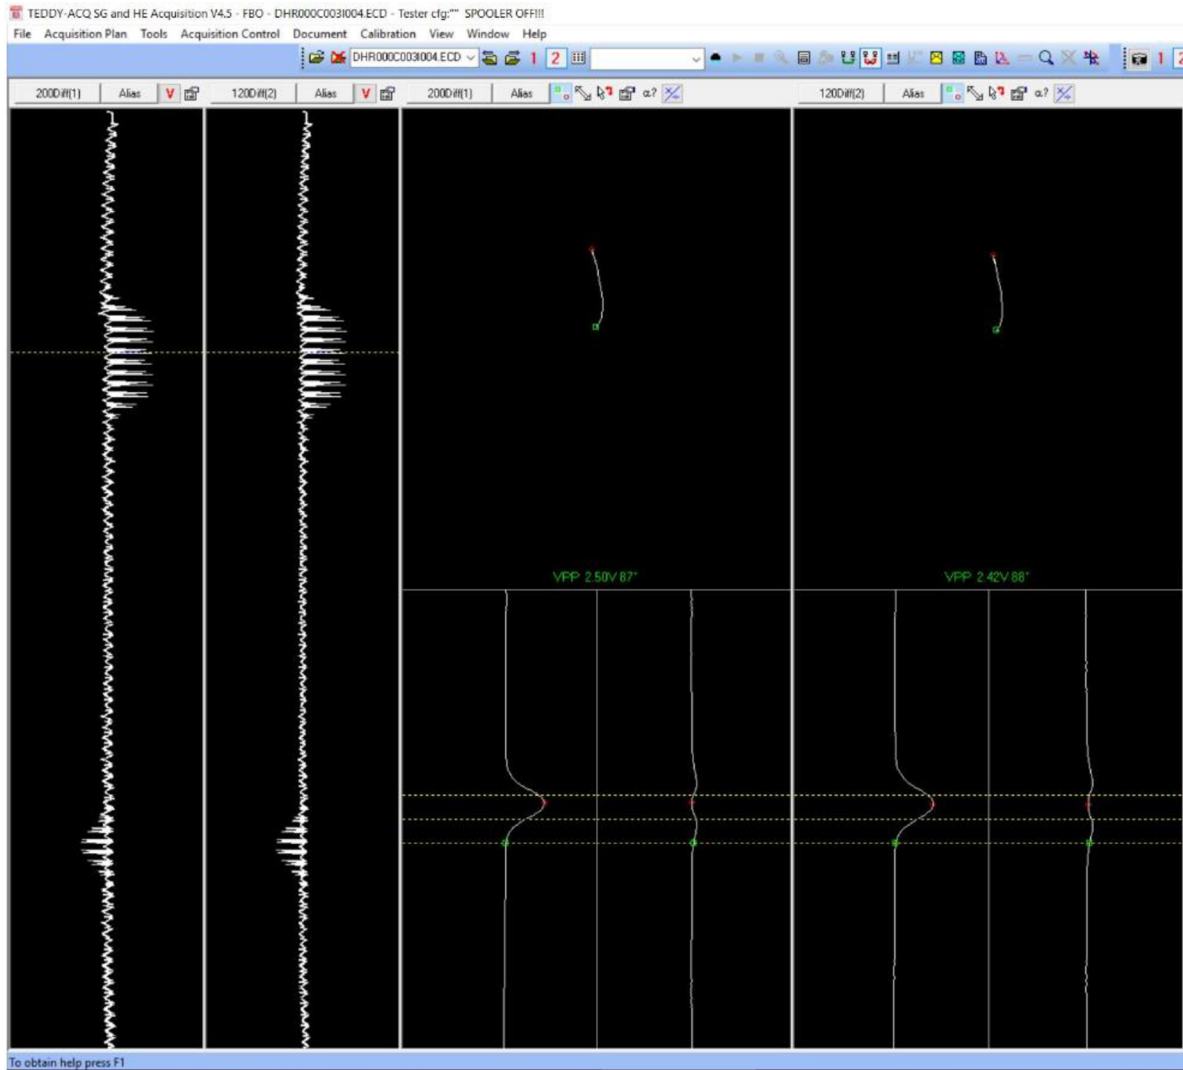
TEDDY-ACQ SG and HE Acquisition V4.5 - FBO - DHR000C003I004.ECD - Tester cfg:"" SPOOLER OFF!!!

File Acquisition Plan Tools Acquisition Control Document Calibration View Window Help

DHR000C003I004.ECD 1 2 1

200Diff(1) Alias V 120Diff(2) Alias V 200Diff(1) Alias α? 120Diff(2) Alias α?

VPP 2.50V 87°

VPP 2.42V 88°

To obtain help press F1